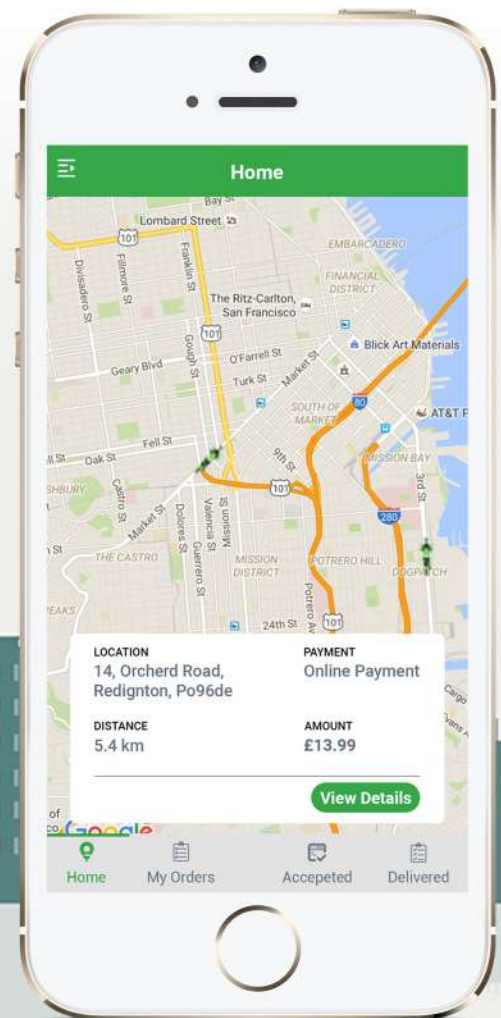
Home

Bay St
Lombard Street
101
Divisadero St
Fillmore St
Franklin St
EMBARCADERO
FINANCIAL DISTRICT
The Ritz-Carlton, San Francisco
101
Gough St
Blick Art Materials
Geary Blvd
O'Farrell St
Turk St
Market St
80
SOUTH OF MARKET
AT&T P
Fell St
Oak St
MISSION BAY
9th St
HSBURY
Castro St
101
Market St
Dolores St
Valencia St
Mission St
280
3rd St
THE CASTRO
Guerrero St
MISSION DISTRICT
POTRERO HILL
DOGPATCH
Potrero Av
PEAKS
24th St
101

LOCATION
14, Orcherd Road, Redington, Po96de
PAYMENT
Online Payment
DISTANCE
5.4 km
AMOUNT
£13.99
View Details

Google

Home
My Orders
Accepeted
Delivered